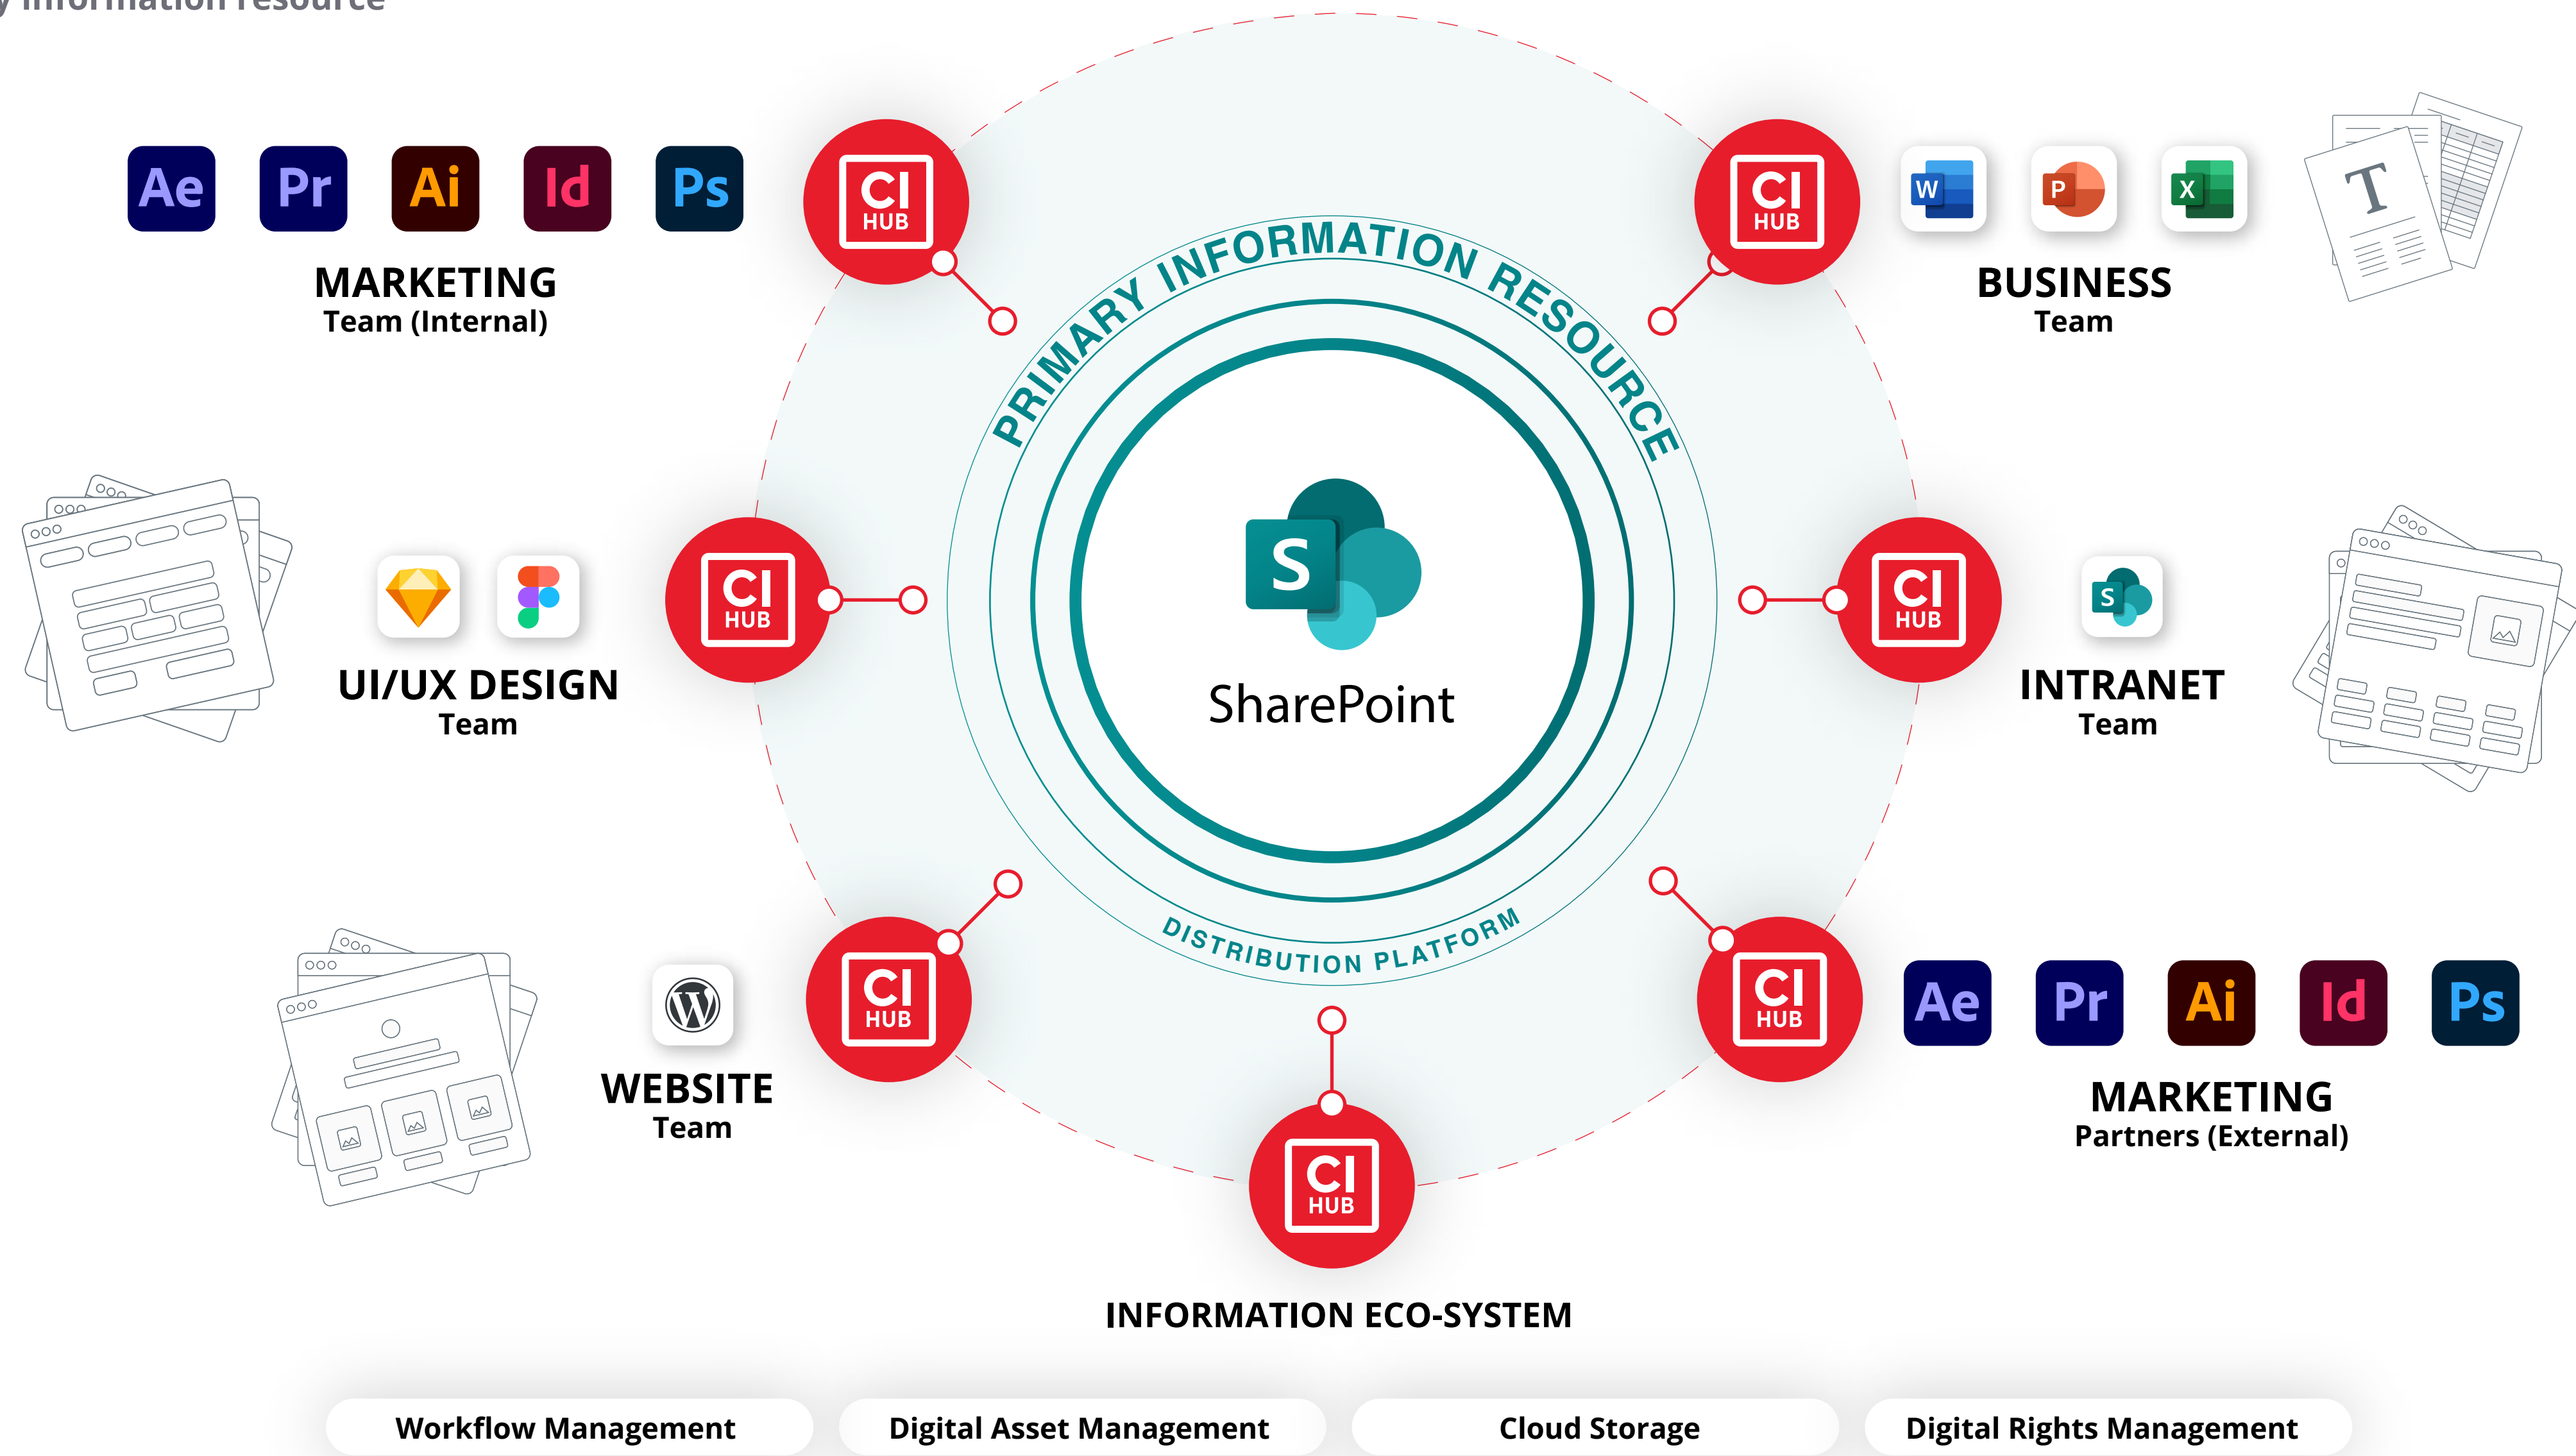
y information resource

Ae Pr Ai Id Ps

MARKETING
Team (Internal)

CI HUB

CI HUB

W P X

BUSINESS
Team

T

PRIMARY INFORMATION RESOURCE

S
SharePoint

DISTRIBUTION PLATFORM

CI HUB

UI/UX DESIGN
Team

CI HUB

S

INTRANET
Team

CI HUB

WEBSITE
Team

CI HUB

Ae Pr Ai Id Ps

MARKETING
Partners (External)

CI HUB

INFORMATION ECO-SYSTEM

Workflow Management

Digital Asset Management

Cloud Storage

Digital Rights Management